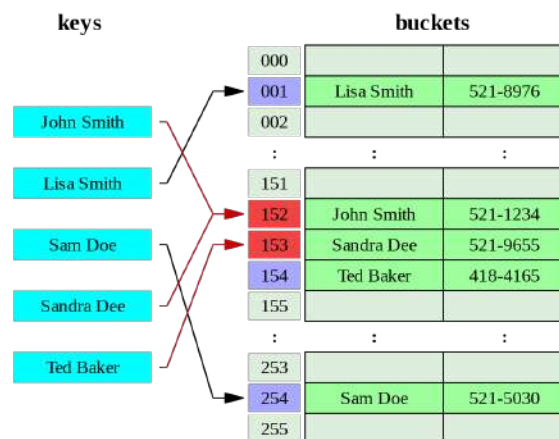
keys

John Smith

Lisa Smith

Sam Doe

Sandra Dee

Ted Baker

buckets

| | | |
|---|---|---|
| 000 | | |
| 001 | Lisa Smith | 521-8976 |
| 002 | | |
| : | : | : |
| 151 | | |
| 152 | John Smith | 521-1234 |
| 153 | Sandra Dee | 521-9655 |
| 154 | Ted Baker | 418-4165 |
| 155 | | |
| : | : | : |
| 253 | | |
| 254 | Sam Doe | 521-5030 |
| 255 | | |